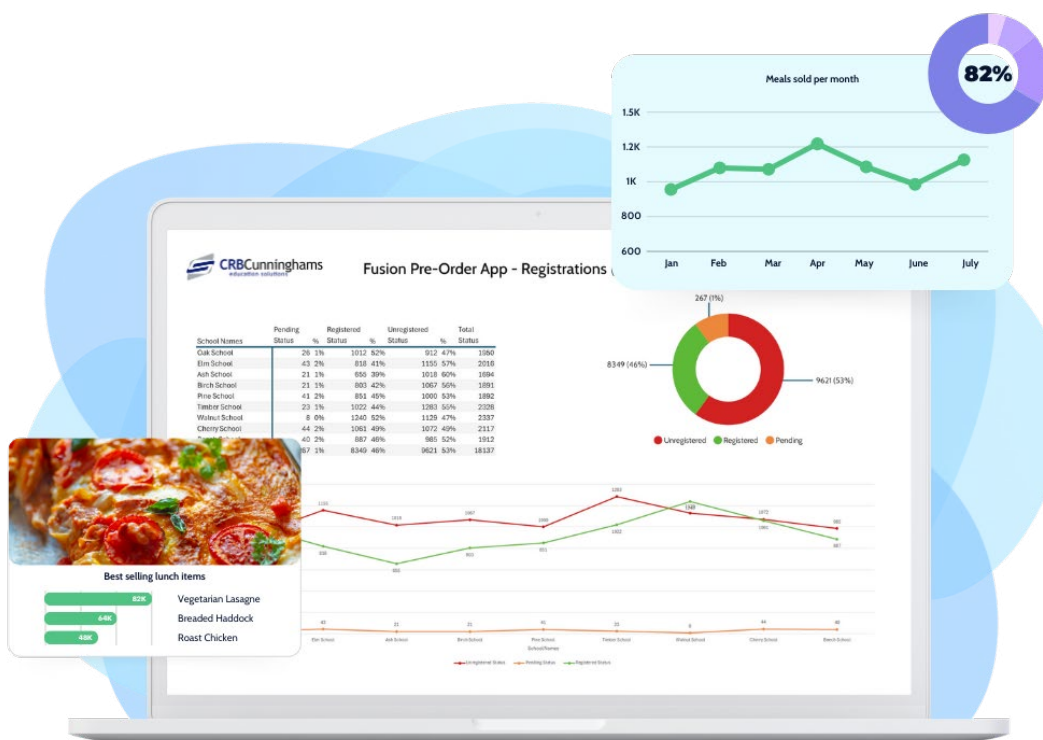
82%

Meals sold per month

1.5K
1.2K
1K
800
600
Jan
Feb
Mar
Apr
May
June
July

CRBCunninghams
education solutions

Fusion Pre-Order App - Registrations

| School Names | Pending Status | % | Registered Status | % | Unregistered Status | % | Total Status |
|---|---|---|---|---|---|---|---|
| Oak School | 26 | 1% | 1012 | 52% | 912 | 47% | 1950 |
| Elm School | 43 | 2% | 818 | 41% | 1155 | 57% | 2016 |
| Ash School | 21 | 1% | 655 | 39% | 1018 | 60% | 1694 |
| Birch School | 21 | 1% | 803 | 42% | 1067 | 56% | 1891 |
| Pine School | 41 | 2% | 851 | 45% | 1000 | 53% | 1892 |
| Timber School | 23 | 1% | 1022 | 44% | 1283 | 55% | 2328 |
| Walnut School | 8 | 0% | 1240 | 52% | 1129 | 47% | 2337 |
| Cherry School | 44 | 2% | 1063 | 49% | 1072 | 49% | 2117 |
| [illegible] | 40 | 2% | 887 | 46% | 985 | 52% | 1912 |
| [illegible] | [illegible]67 | 1% | 8340 | 46% | 9621 | 53% | 18137 |

267 (1%)
8349 (46%)
9621 (53%)
Unregistered
Registered
Pending

Best selling lunch items
82K Vegetarian Lasagne
64K Breaded Haddock
48K Roast Chicken

Elm School
Ash School
Birch School
Pine School
Timber School
Walnut School
Cherry School
Beech School
School Names
Unregistered Status
Pending Status
Registered Status